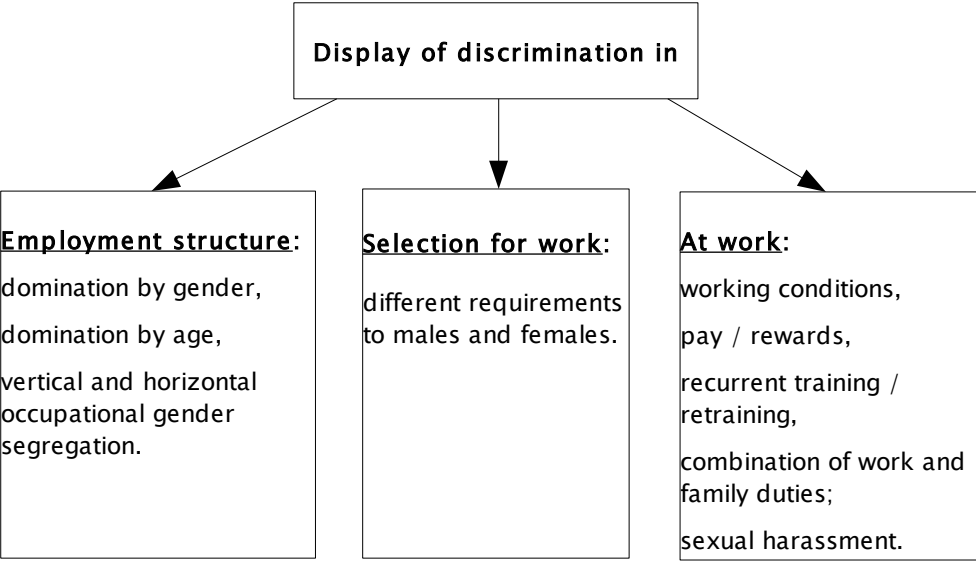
Display of discrimination in

Employment structure:

domination by gender,

domination by age,

vertical and horizontal occupational gender segregation.

Selection for work:

different requirements to males and females.

At work:

working conditions,

pay / rewards,

recurrent training / retraining,

combination of work and family duties;

sexual harassment.